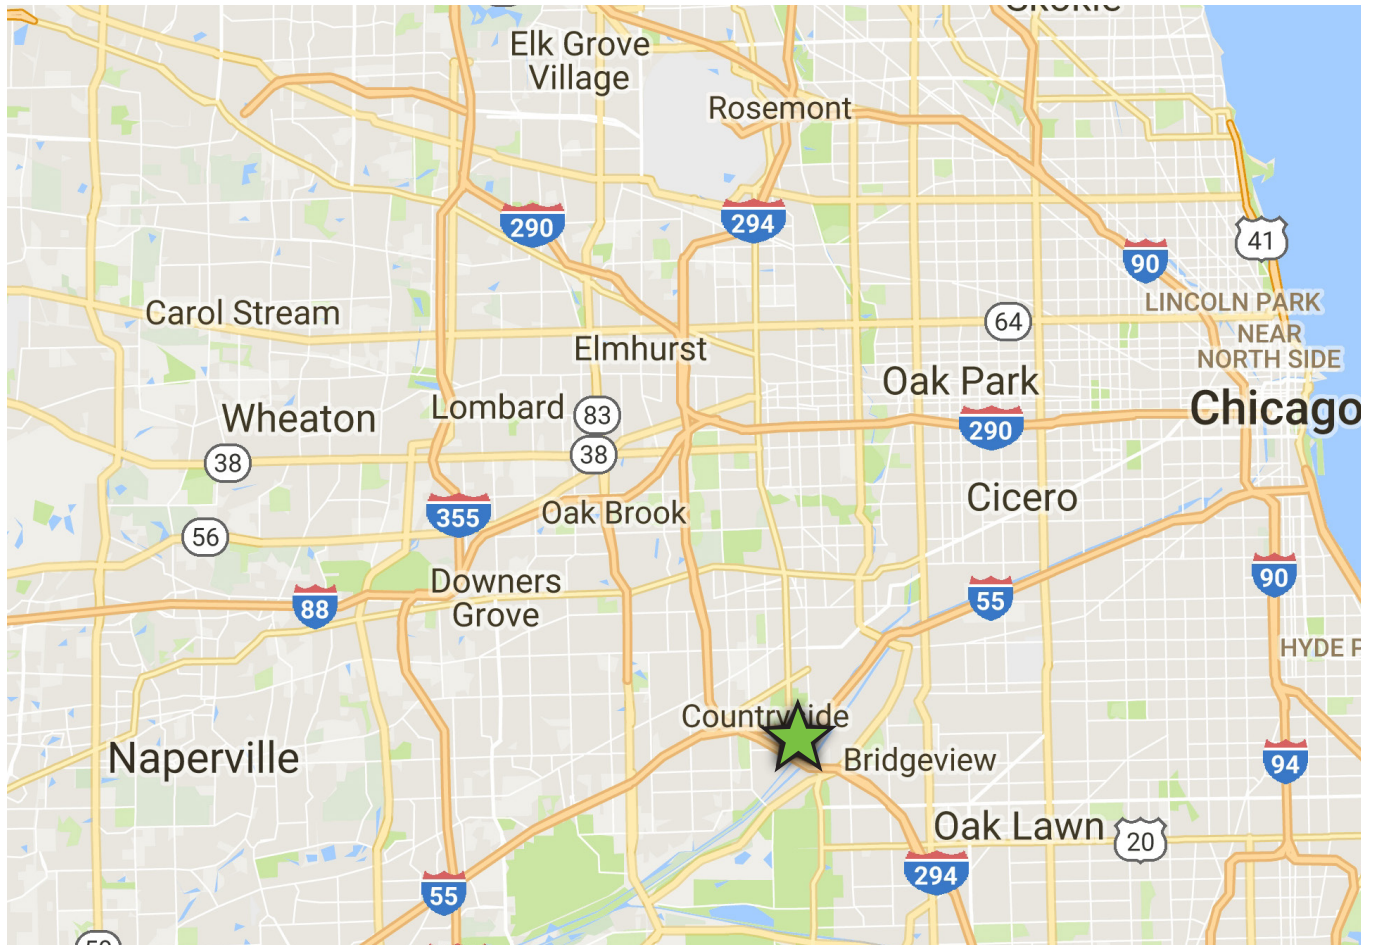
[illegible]

Elk Grove Village

Rosemont

290

294

41

90

Carol Stream

64

LINCOLN PARK

NEAR NORTH SIDE

Elmhurst

Oak Park

Chicago

Wheaton

Lombard

83

290

38

38

Cicero

355

Oak Brook

56

Downers Grove

88

55

90

HYDE P

Countryside

Naperville

Bridgeview

94

Oak Lawn

20

294

55

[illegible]